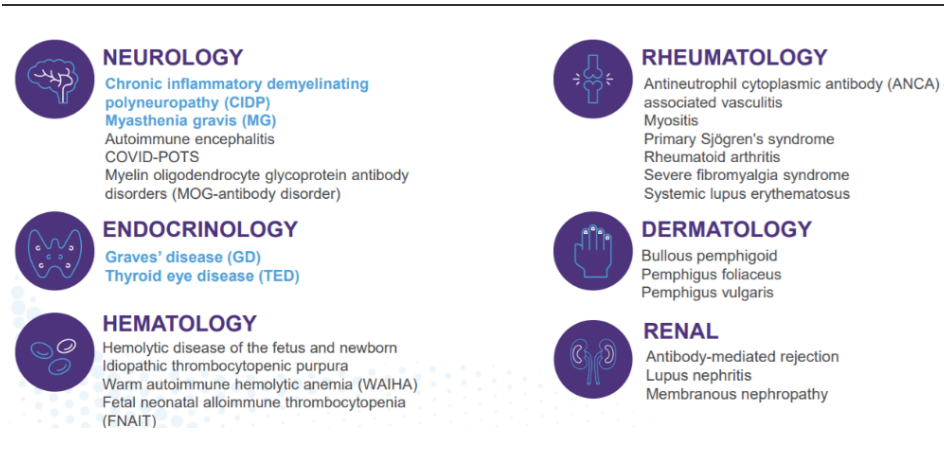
NEUROLOGY
Chronic inflammatory demyelinating polyneuropathy (CIDP)
Myasthenia gravis (MG)
Autoimmune encephalitis
COVID-POTS
Myelin oligodendrocyte glycoprotein antibody disorders (MOG-antibody disorder)

ENDOCRINOLOGY
Graves' disease (GD)
Thyroid eye disease (TED)

HEMATOLOGY
Hemolytic disease of the fetus and newborn
Idiopathic thrombocytopenic purpura
Warm autoimmune hemolytic anemia (WAIHA)
Fetal neonatal alloimmune thrombocytopenia (FNAIT)

RHEUMATOLOGY
Antineutrophil cytoplasmic antibody (ANCA) associated vasculitis
Myositis
Primary Sjögren's syndrome
Rheumatoid arthritis
Severe fibromyalgia syndrome
Systemic lupus erythematosus

DERMATOLOGY
Bullous pemphigoid
Pemphigus foliaceus
Pemphigus vulgaris

RENAL
Antibody-mediated rejection
Lupus nephritis
Membranous nephropathy